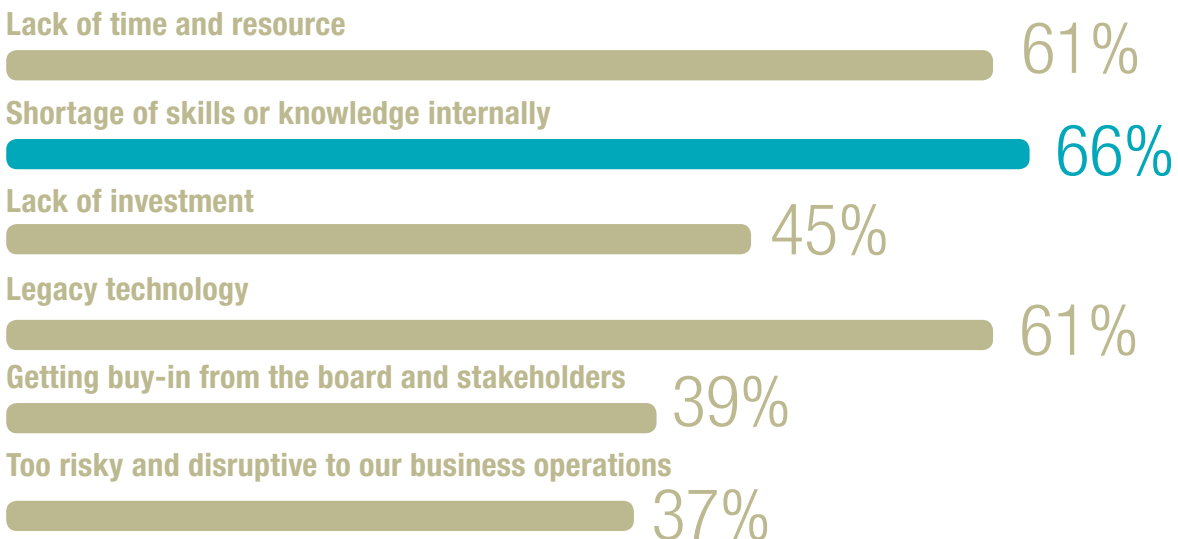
Lack of time and resource
61%
Shortage of skills or knowledge internally
66%
Lack of investment
45%
Legacy technology
61%
Getting buy-in from the board and stakeholders
39%
Too risky and disruptive to our business operations
37%